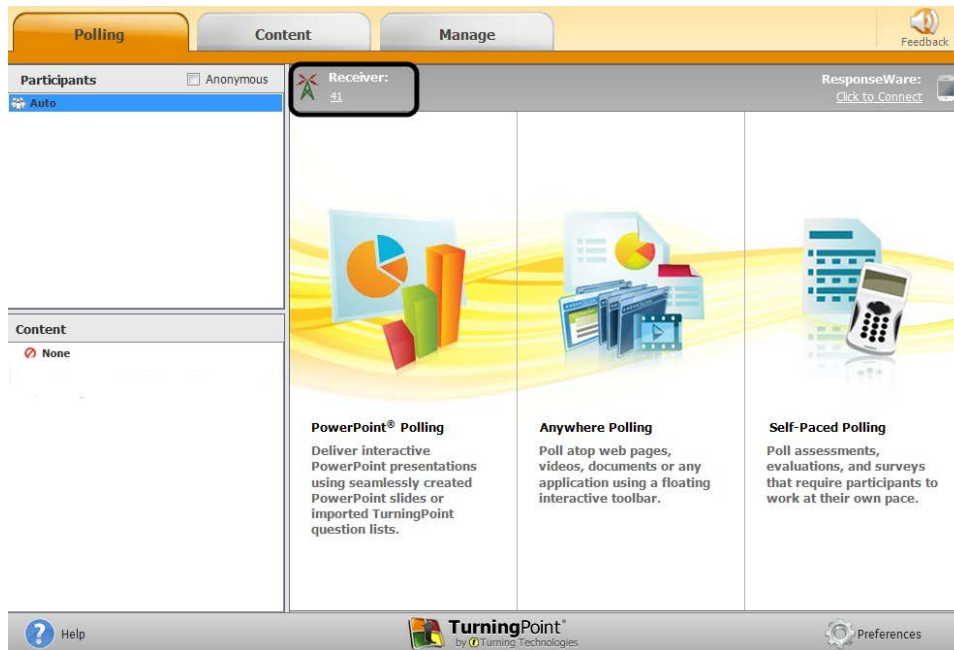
Polling | Content | Manage

Feedback

Participants

Anonymous

Auto

Receiver:
41

ResponseWare:
Click to Connect

Content

None

PowerPoint® Polling
Deliver interactive PowerPoint presentations using seamlessly created PowerPoint slides or imported TurningPoint question lists.

Anywhere Polling
Poll atop web pages, videos, documents or any application using a floating interactive toolbar.

Self-Paced Polling
Poll assessments, evaluations, and surveys that require participants to work at their own pace.

Help

TurningPoint®
by Turning Technologies

Preferences